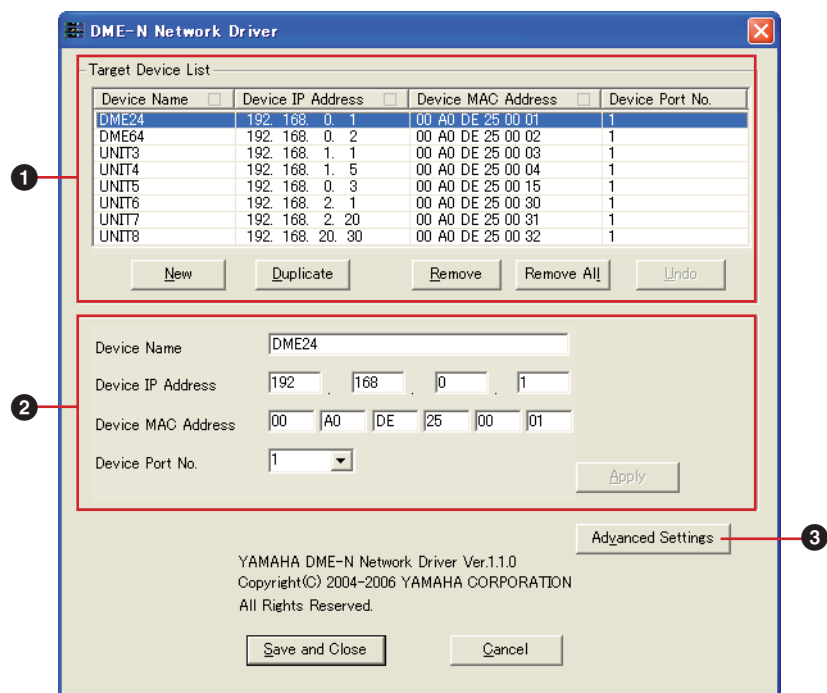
DME-N Network Driver

Target Device List

| Device Name | Device IP Address | Device MAC Address | Device Port No. |
|---|---|---|---|
| DME24 | 192. 168. 0. 1 | 00 A0 DE 25 00 01 | 1 |
| DME64 | 192. 168. 0. 2 | 00 A0 DE 25 00 02 | 1 |
| UNIT3 | 192. 168. 1. 1 | 00 A0 DE 25 00 03 | 1 |
| UNIT4 | 192. 168. 1. 5 | 00 A0 DE 25 00 04 | 1 |
| UNIT5 | 192. 168. 0. 3 | 00 A0 DE 25 00 15 | 1 |
| UNIT6 | 192. 168. 2. 1 | 00 A0 DE 25 00 30 | 1 |
| UNIT7 | 192. 168. 2. 20 | 00 A0 DE 25 00 31 | 1 |
| UNIT8 | 192. 168. 20. 30 | 00 A0 DE 25 00 32 | 1 |

New Duplicate Remove Remove All Undo

1

Device Name DME24

Device IP Address 192 . 168 . 0 . 1

Device MAC Address 00 A0 DE 25 00 01

Device Port No. 1

Apply

2

Advanced Settings

3

YAMAHA DME-N Network Driver Ver.1.1.0
Copyright(C) 2004-2006 YAMAHA CORPORATION
All Rights Reserved.

Save and Close Cancel